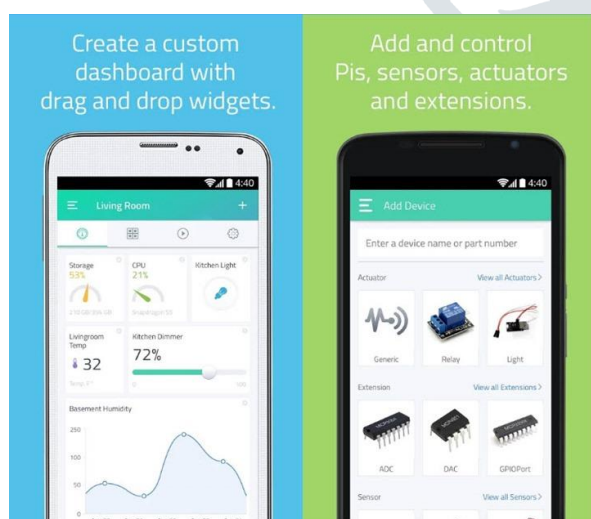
Create a custom dashboard with drag and drop widgets.

4:40

Living Room

+

Storage
53%

CPU
21%

Kitchen Light

Livingroom Temp
32

Kitchen Dimmer
72%

Basement Humidity

250

100

50

Add and control Pis, sensors, actuators and extensions.

4:40

Add Device

Enter a device name or part number

Actuator

View all Actuators >

Generic

Relay

Light

Extension

View all Extensions >

ADC

DAC

GPIOPort

Sensor

View all Sensors >